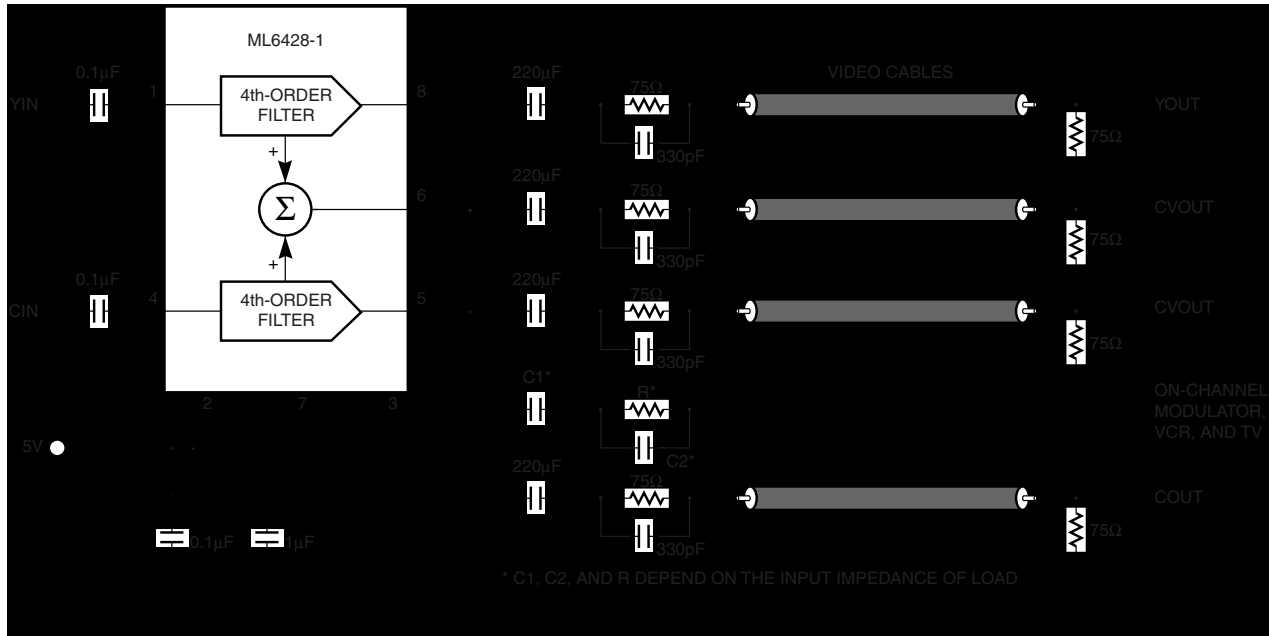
ML6428-1

0.1µF

YIN

1

4th-ORDER FILTER

8

+

$\Sigma$

6

+

0.1µF

CIN

4

4th-ORDER FILTER

5

2

7

3

5V

0.1µF

1µF

220µF

75Ω

330pF

VIDEO CABLES

YOUT

75Ω

220µF

75Ω

330pF

CVOUT

75Ω

220µF

75Ω

330pF

CVOUT

75Ω

C1*

R*

C2*

ON-CHANNEL MODULATOR, VCR, AND TV

220µF

75Ω

330pF

COUT

75Ω

* C1, C2, AND R DEPEND ON THE INPUT IMPEDANCE OF LOAD